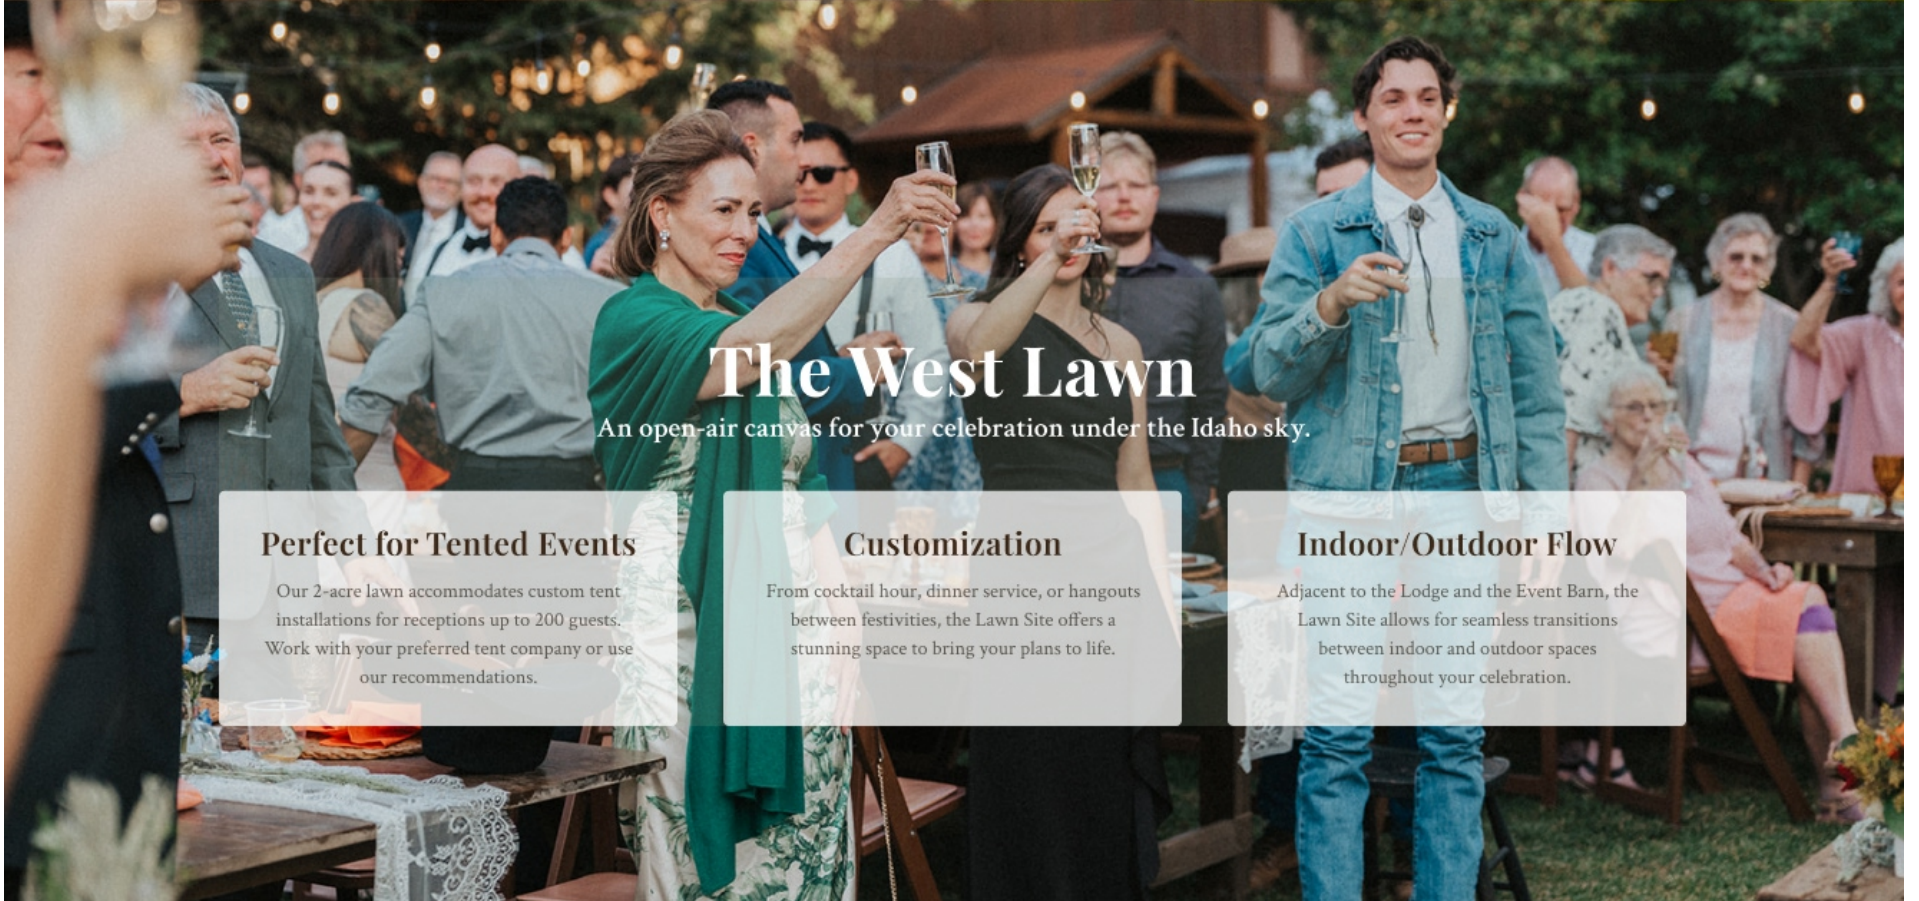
The West Lawn

An open-air canvas for your celebration under the Idaho sky.

Perfect for Tented Events

Our 2-acre lawn accommodates custom tent installations for receptions up to 200 guests. Work with your preferred tent company or use our recommendations.

Customization

From cocktail hour, dinner service, or hangouts between festivities, the Lawn Site offers a stunning space to bring your plans to life.

Indoor/Outdoor Flow

Adjacent to the Lodge and the Event Barn, the Lawn Site allows for seamless transitions between indoor and outdoor spaces throughout your celebration.